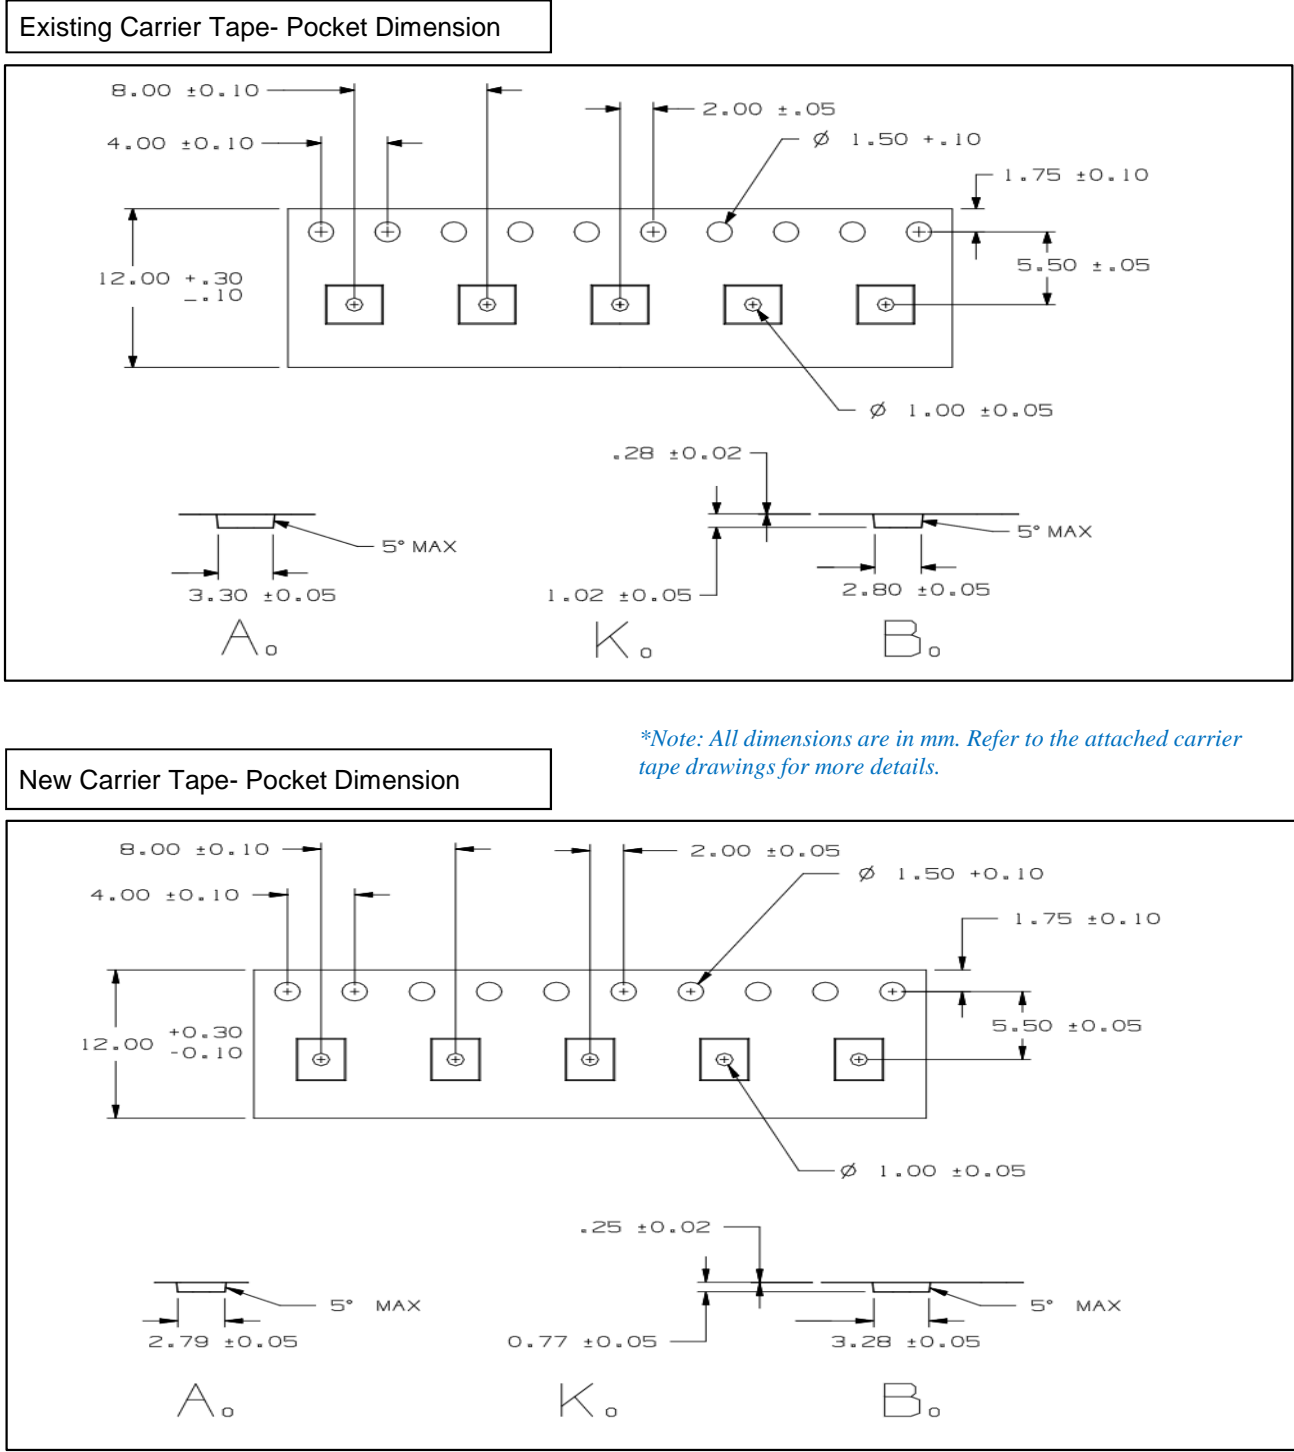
Existing Carrier Tape- Pocket Dimension

8.00 ±0.10

4.00 ±0.10

2.00 ±.05

Ø 1.50 +.10

1.75 ±0.10

12.00 $^{+.30}_{-.10}$

5.50 ±.05

Ø 1.00 ±0.05

.28 ±0.02

5° MAX

5° MAX

3.30 ±0.05

1.02 ±0.05

2.80 ±0.05

$A_o$

$K_o$

$B_o$

*Note: All dimensions are in mm. Refer to the attached carrier tape drawings for more details.

New Carrier Tape- Pocket Dimension

8.00 ±0.10

4.00 ±0.10

2.00 ±0.05

Ø 1.50 +0.10

1.75 ±0.10

12.00 $^{+0.30}_{-0.10}$

5.50 ±0.05

Ø 1.00 ±0.05

.25 ±0.02

5° MAX

5° MAX

2.79 ±0.05

0.77 ±0.05

3.28 ±0.05

$A_o$

$K_o$

$B_o$